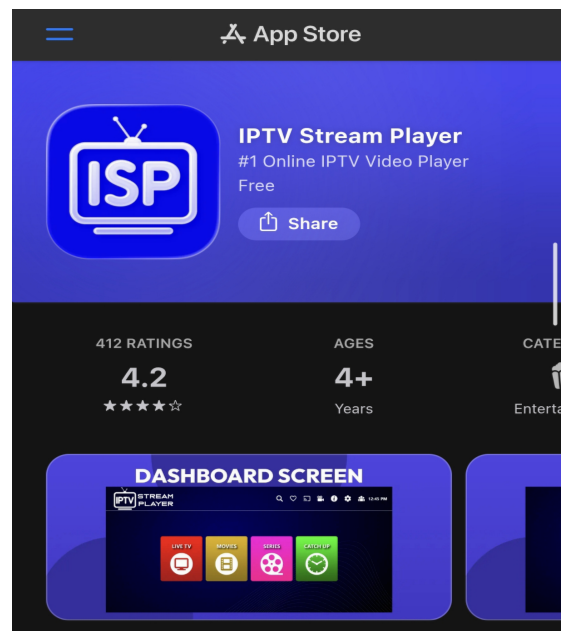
App Store

ISP

IPTV Stream Player
#1 Online IPTV Video Player
Free
Share

412 RATINGS
4.2
★★★★☆

AGES
4+
Years

CATE
Enterta

DASHBOARD SCREEN
ISP STREAM PLAYER
12:45 PM
LIVE TV
MOVIES
SERIES
CATCH UP